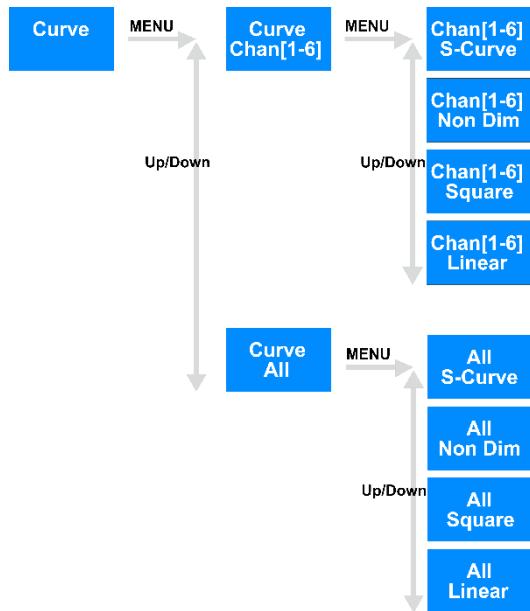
Curve

MENU

Curve Chan[1-6]

MENU

Chan[1-6] S-Curve

Up/Down

Chan[1-6] Non Dim

Up/Down

Chan[1-6] Square

Chan[1-6] Linear

Curve All

MENU

All S-Curve

All Non Dim

Up/Down

All Square

All Linear